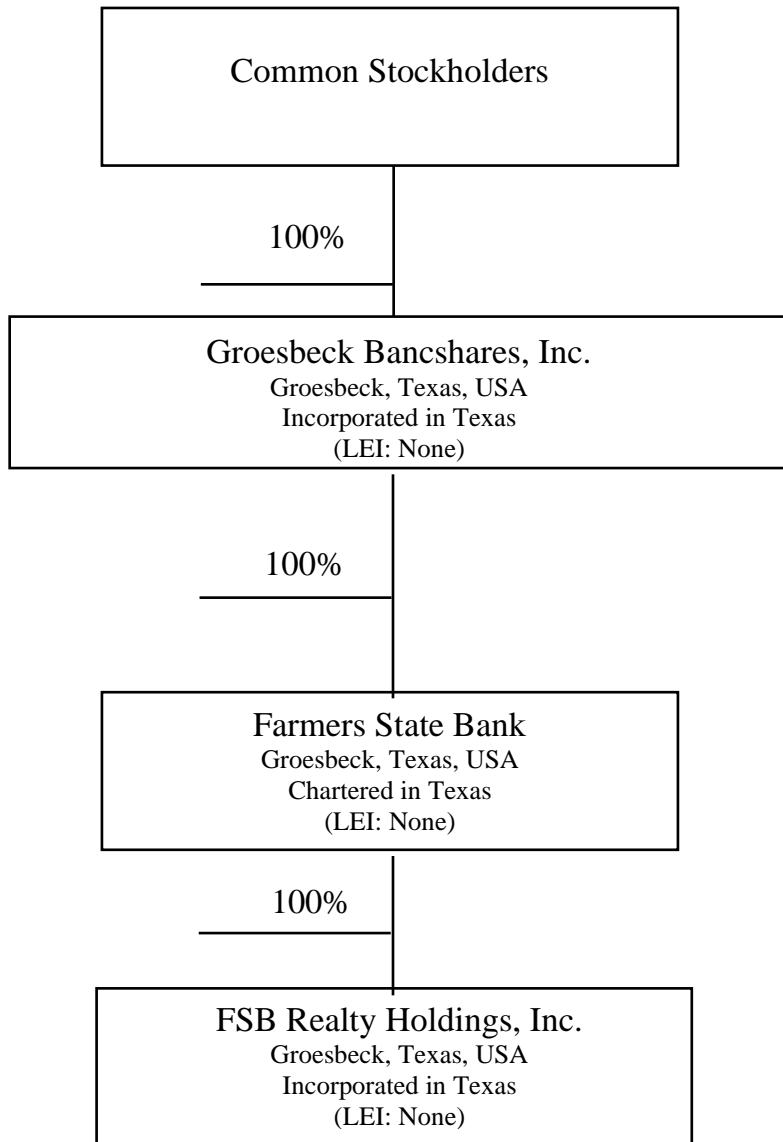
Common Stockholders

100%

Groesbeck Bancshares, Inc.
Groesbeck, Texas, USA
Incorporated in Texas
(LEI: None)

100%

Farmers State Bank
Groesbeck, Texas, USA
Chartered in Texas
(LEI: None)

100%

FSB Realty Holdings, Inc.
Groesbeck, Texas, USA
Incorporated in Texas
(LEI: None)